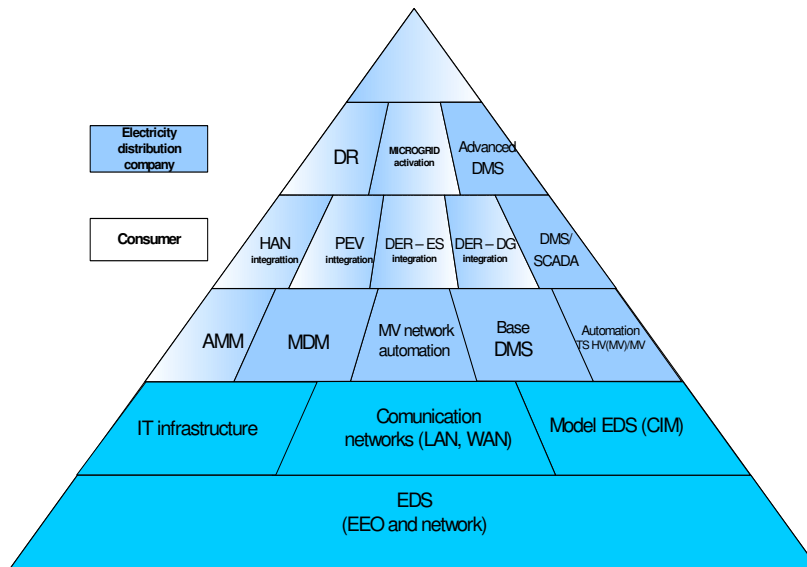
Electricity distribution company

Consumer

DR

MICROGRID activation

Advanced DMS

HAN integration

PEV inttegration

DER – ES integration

DER – DG integration

DMS/ SCADA

AMM

MDM

MV network automation

Base DMS

Automation TS HV(MV)/MV

IT infrastructure

Comunication networks (LAN, WAN)

Model EDS (CIM)

EDS (EEO and network)